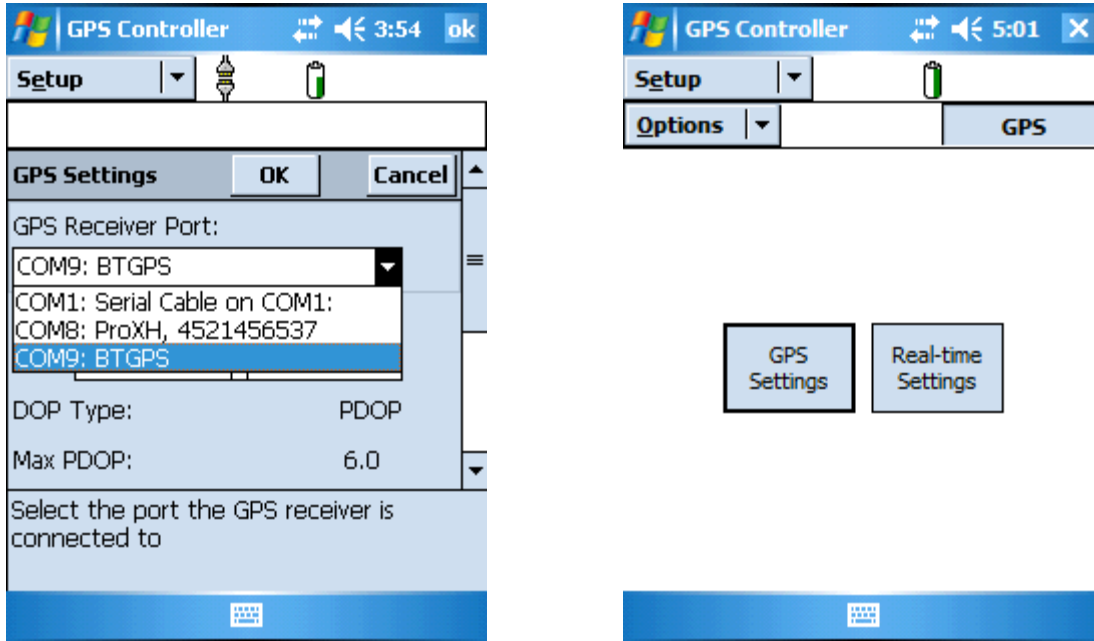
GPS Controller 3:54 ok

Setup

GPS Settings OK Cancel

GPS Receiver Port:

COM9: BTGPS

COM1: Serial Cable on COM1:

COM8: ProXH, 4521456537

COM9: BTGPS

DOP Type: PDOP

Max PDOP: 6.0

Select the port the GPS receiver is connected to

GPS Controller 5:01

Setup

Options GPS

GPS Settings

Real-time Settings